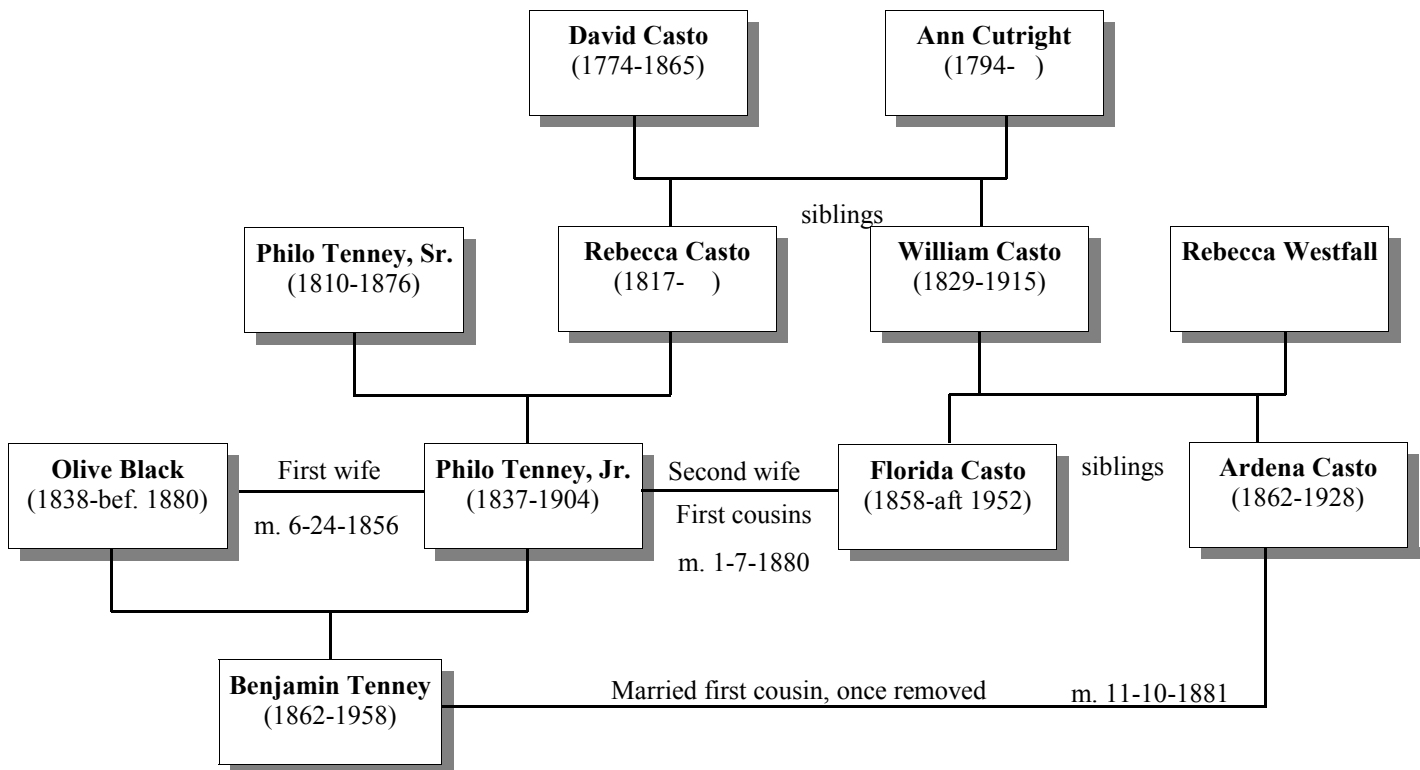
**David Casto**
(1774-1865)

**Ann Cutright**
(1794- )

siblings

**Philo Tenney, Sr.**
(1810-1876)

**Rebecca Casto**
(1817- )

**William Casto**
(1829-1915)

**Rebecca Westfall**

**Olive Black**
(1838-bef. 1880)

First wife

m. 6-24-1856

**Philo Tenney, Jr.**
(1837-1904)

Second wife

First cousins

m. 1-7-1880

**Florida Casto**
(1858-aft 1952)

siblings

**Ardena Casto**
(1862-1928)

**Benjamin Tenney**
(1862-1958)

Married first cousin, once removed

m. 11-10-1881